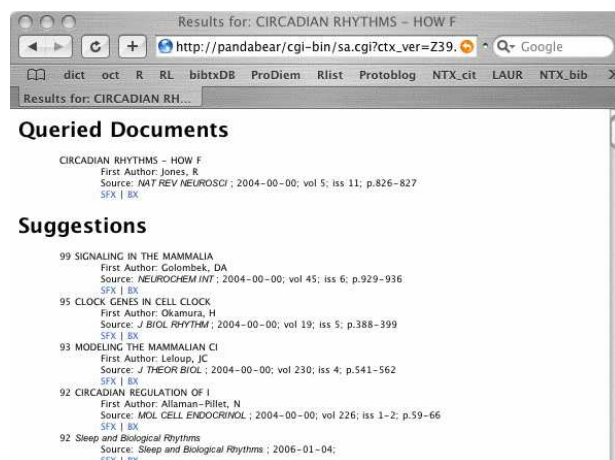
Results for: CIRCADIAN RHYTHMS - HOW F

http://pandabear/cgi-bin/sa.cgi?ctx_ver=Z39.

Q- Google

dict oct R RL bibtxDB ProDiem Rlist Protoblog NTX_cit LAUR NTX_bib

Results for: CIRCADIAN RH...

Queried Documents

CIRCADIAN RHYTHMS - HOW F
First Author: Jones, R
Source: NAT REV NEUROSCI ; 2004-00-00; vol 5; iss 11; p.826-827
SFX | BX

Suggestions

99 SIGNALING IN THE MAMMALIA
First Author: Golombek, DA
Source: NEUROCHEM INT ; 2004-00-00; vol 45; iss 6; p.929-936
SFX | BX
95 CLOCK GENES IN CELL CLOCK
First Author: Okamura, H
Source: J BIOL RHYTHM ; 2004-00-00; vol 19; iss 5; p.388-399
SFX | BX
93 MODELING THE MAMMALIAN CI
First Author: Leloup, JC
Source: J THEOR BIOL ; 2004-00-00; vol 230; iss 4; p.541-562
SFX | BX
92 CIRCADIAN REGULATION OF I
First Author: Allaman-Pillet, N
Source: MOL CELL ENDOCRINOL ; 2004-00-00; vol 226; iss 1-2; p.59-66
SFX | BX
92 Sleep and Biological Rhythms
Source: Sleep and Biological Rhythms ; 2006-01-04;
SFX | BX